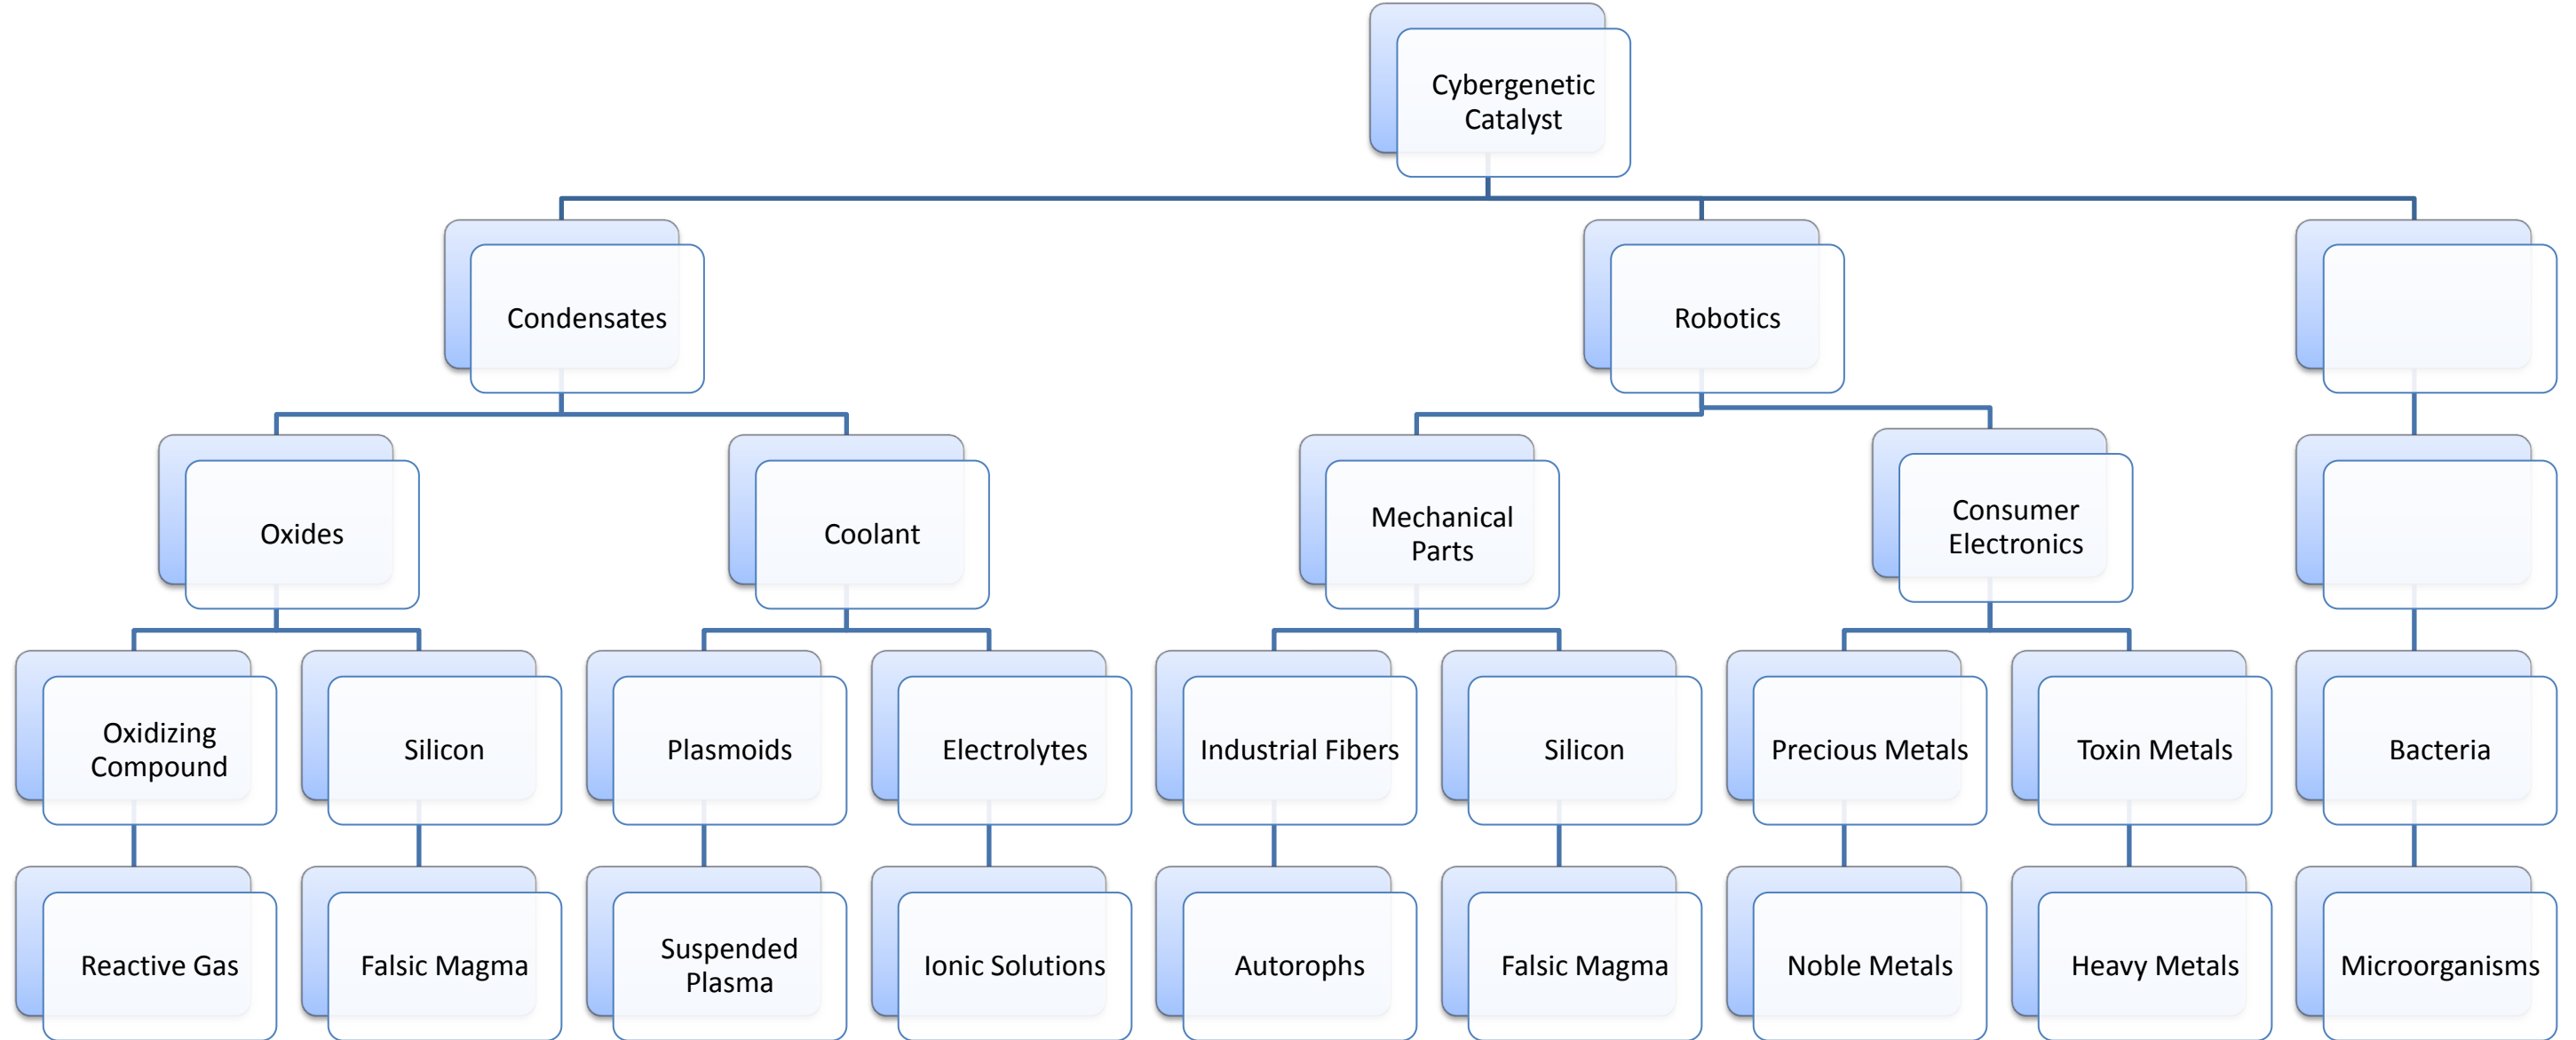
Cybergenetic Catalyst

Condensates

Robotics

Oxides

Coolant

Mechanical Parts

Consumer Electronics

Oxidizing Compound

Silicon

Plasmoids

Electrolytes

Industrial Fibers

Silicon

Precious Metals

Toxin Metals

Bacteria

Reactive Gas

Falsic Magma

Suspended Plasma

Ionic Solutions

Autorophs

Falsic Magma

Noble Metals

Heavy Metals

Microorganisms